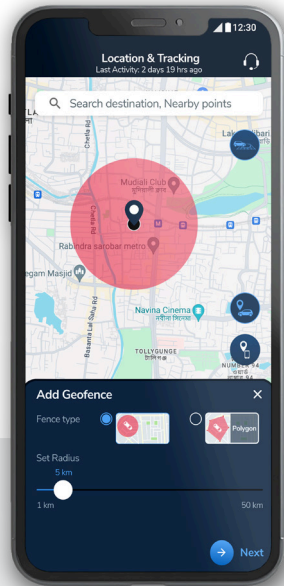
12:30

Location & Tracking
Last Activity: 2 days 19 hrs ago

Search destination, Nearby points

Lake Kalibari
Mudiali Club
Rabindra sarobar metro
Chetla Rd
Begam Masjid
Lal Bahadur Sastri Rd
Navina Cinema
Basanta Lal Saha Rd
TOLLYGUNGE
NUMBER 94

Add Geofence
Fence type
Polygon
Set Radius
5 km
1 km
50 km
Next